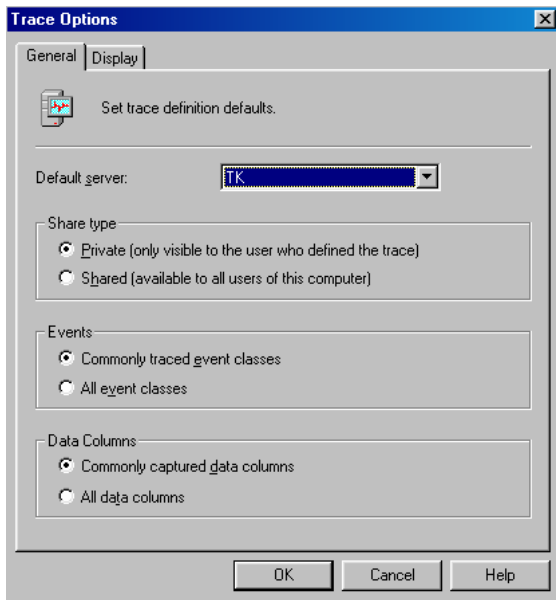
Trace Options

General | Display

Set trace definition defaults.

Default server: TK

Share type
Private (only visible to the user who defined the trace)
Shared (available to all users of this computer)

Events
Commonly traced event classes
All event classes

Data Columns
Commonly captured data columns
All data columns

OK Cancel Help